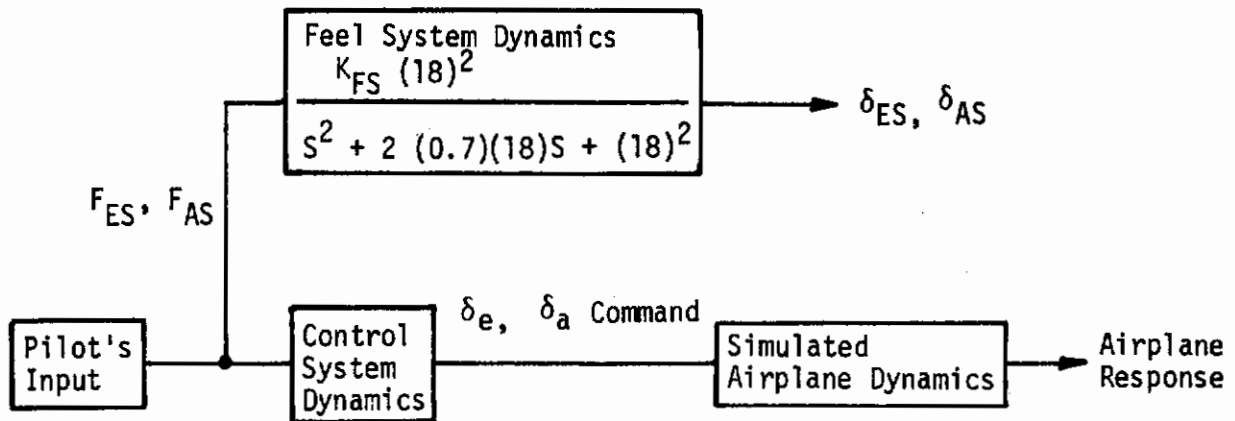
Feel System Dynamics

$\frac{K_{FS}(18)^2}{S^2 + 2(0.7)(18)S + (18)^2}$

$\delta_{ES}$, $\delta_{AS}$

$F_{ES}$, $F_{AS}$

Pilot's Input

Control System Dynamics

$\delta_e$, $\delta_a$ Command

Simulated Airplane Dynamics

Airplane Response